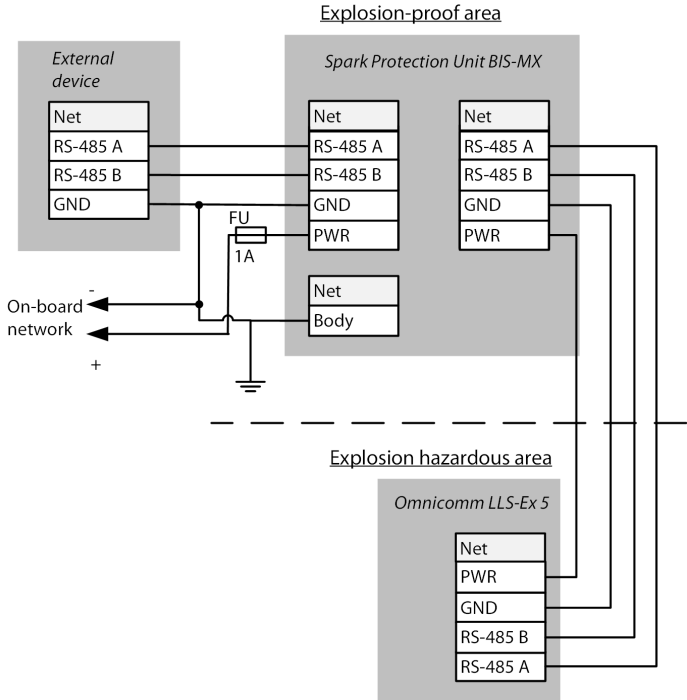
Explosion-proof area

External device

| Net |
|---|
| RS-485 A |
| RS-485 B |
| GND |

Spark Protection Unit BIS-MX

| Net |
|---|
| RS-485 A |
| RS-485 B |
| GND |
| PWR |

| Net |
|---|
| RS-485 A |
| RS-485 B |
| GND |
| PWR |

FU
1A

| Net |
|---|
| Body |

-
On-board network
+

Explosion hazardous area

Omnicomm LLS-Ex 5

| Net |
|---|
| PWR |
| GND |
| RS-485 B |
| RS-485 A |